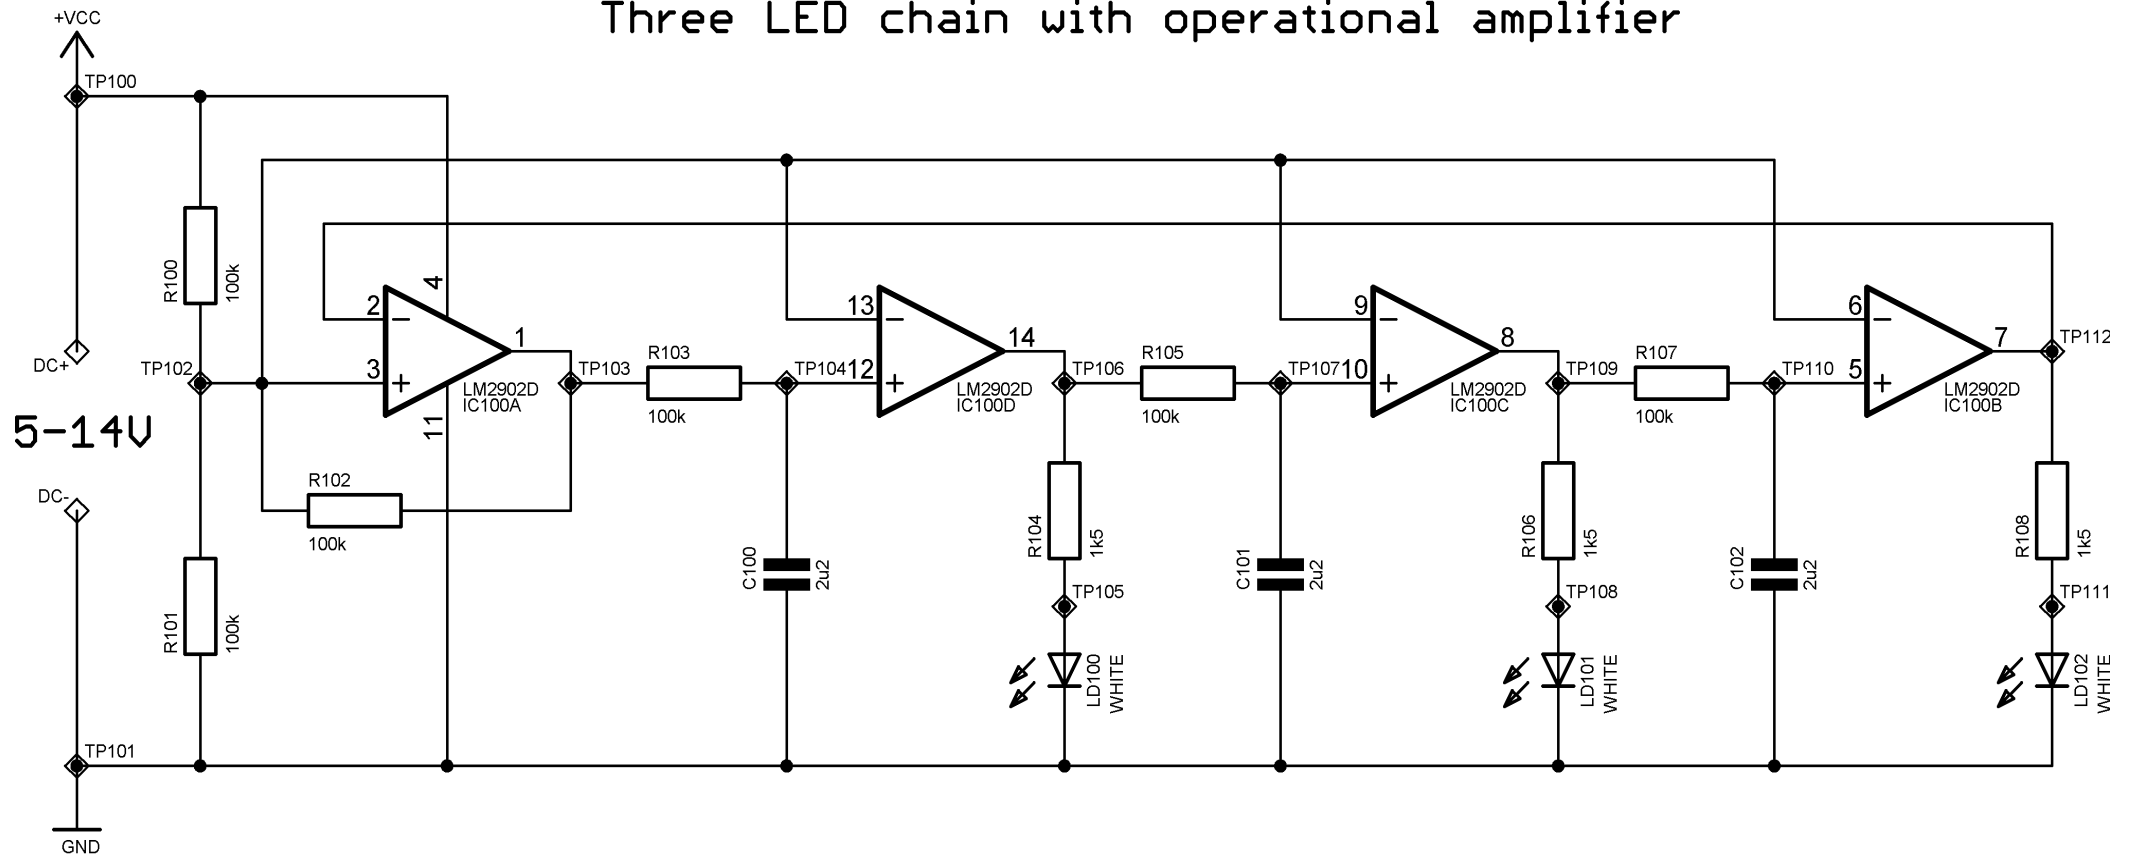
Three LED chain with operational amplifier

+VCC
TP100
DC+
TP102
5-14V
DC-
TP101
GND

R100 100k
R101 100k
R102 100k

2 − 3 + 4 11 1
LM2902D IC100A
TP103
R103 100k
TP104
C100 2u2

13 − 12 + 14
LM2902D IC100D
TP106
R104 1k5
TP105
LD100 WHITE
R105 100k
TP107
C101 2u2

9 − 10 + 8
LM2902D IC100C
TP109
R106 1k5
TP108
LD101 WHITE
R107 100k
TP110
C102 2u2

6 − 5 + 7
LM2902D IC100B
TP112
R108 1k5
TP111
LD102 WHITE